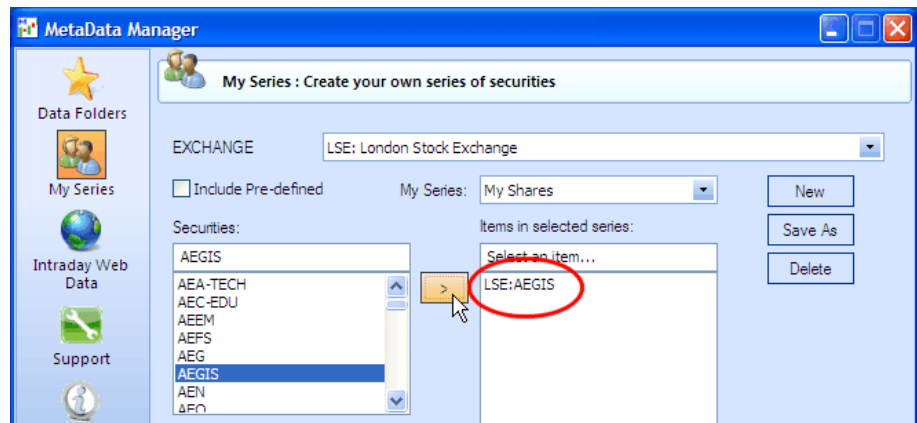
MetaData Manager

Data Folders

My Series

Intraday Web Data

Support

My Series : Create your own series of securities

EXCHANGE
LSE: London Stock Exchange

Include Pre-defined
My Series:
My Shares

New

Save As

Delete

Securities:
AEGIS
AEA-TECH
AEC-EDU
AEEM
AEFS
AEG
AEGIS
AEN
AEO

>

Items in selected series:
Select an item...
LSE:AEGIS